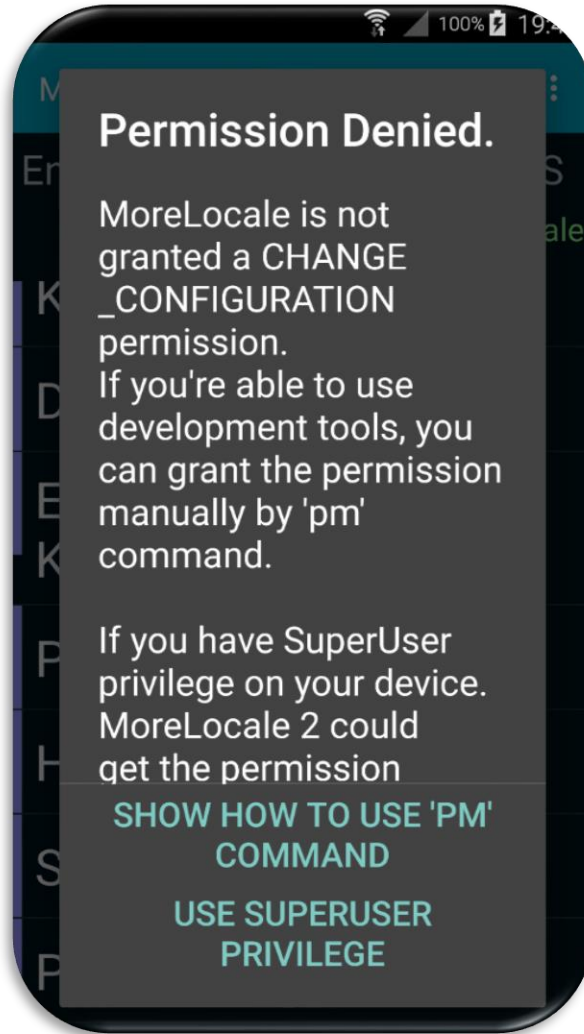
100% 19:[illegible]

Permission Denied.

MoreLocale is not granted a CHANGE _CONFIGURATION permission.
If you're able to use development tools, you can grant the permission manually by 'pm' command.

If you have SuperUser privilege on your device. MoreLocale 2 could get the permission

SHOW HOW TO USE 'PM' COMMAND

USE SUPERUSER PRIVILEGE